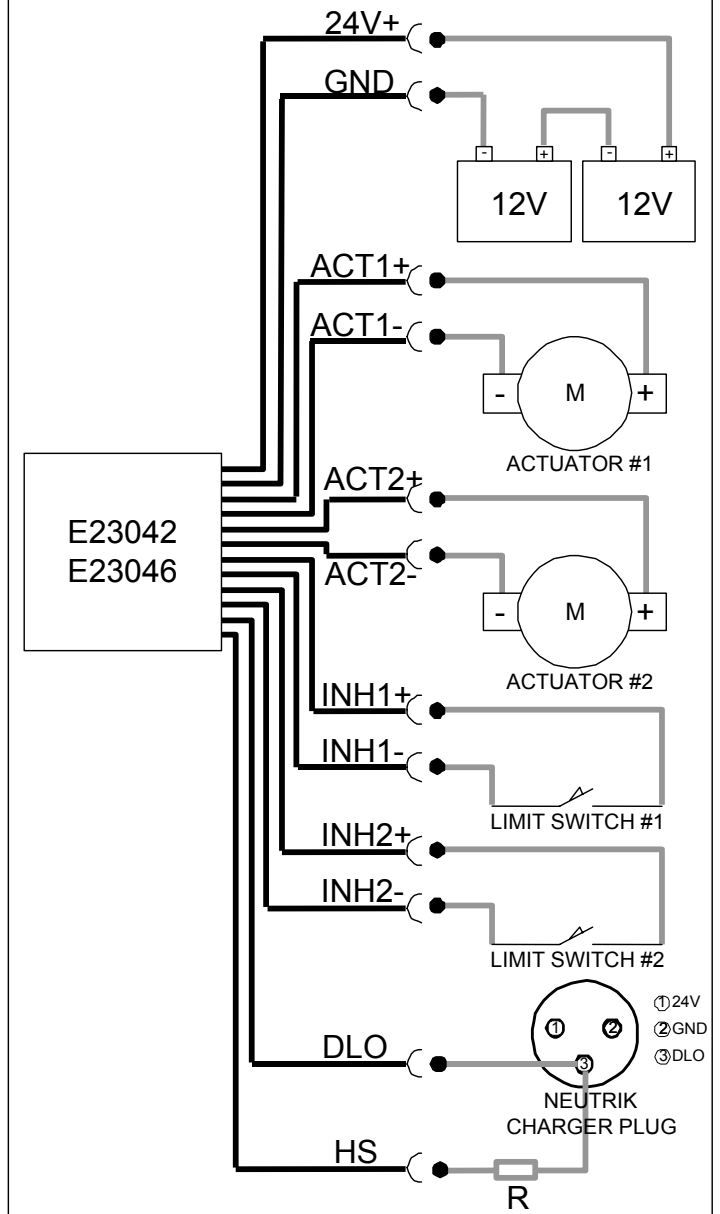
24V+
GND
- + - +
12V
12V
ACT1+
ACT1-
- M +
ACTUATOR #1
E23042
E23046
ACT2+
ACT2-
- M +
ACTUATOR #2
INH1+
INH1-
LIMIT SWITCH #1
INH2+
INH2-
LIMIT SWITCH #2
① ②
③
①24V
②GND
③DLO
DLO
NEUTRIK
CHARGER PLUG
HS
R